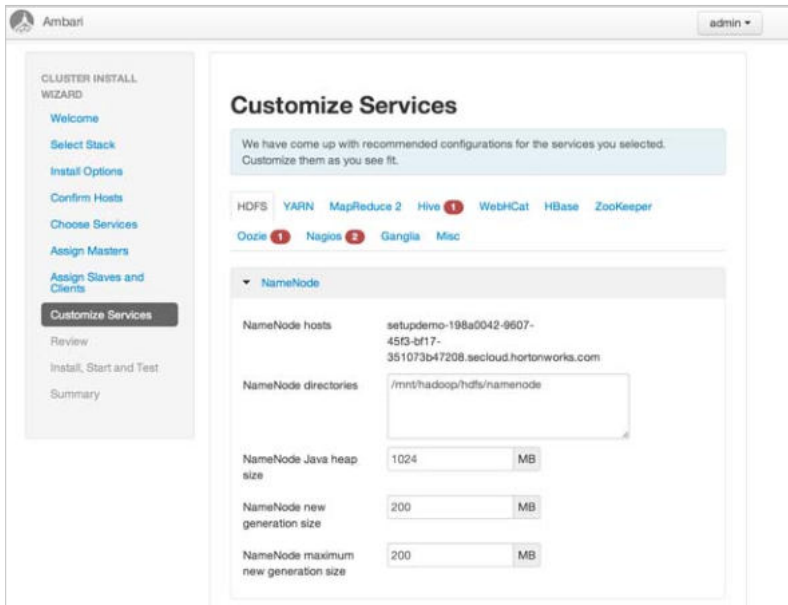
Ambari

admin ▾

CLUSTER INSTALL WIZARD

Welcome

Select Stack

Install Options

Confirm Hosts

Choose Services

Assign Masters

Assign Slaves and Clients

Customize Services

Review

Install, Start and Test

Summary

Customize Services

We have come up with recommended configurations for the services you selected. Customize them as you see fit.

HDFS YARN MapReduce 2 Hive 1 WebHCat HBase ZooKeeper

Oozie 1 Nagios 2 Ganglia Misc

▾ NameNode

NameNode hosts setupdemo-198a0042-9607-45f3-bf17-351073b47208.secloud.hortonworks.com

NameNode directories /mnt/hadoop/hdfs/namenode

NameNode Java heap size 1024 MB

NameNode new generation size 200 MB

NameNode maximum new generation size 200 MB